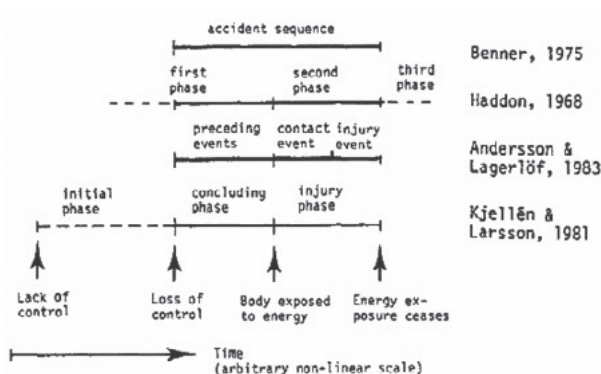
accident sequence

Benner, 1975

first phase

second phase

third phase

Haddon, 1968

preceding events

contact event

injury event

Andersson & Lagerlöf, 1983

initial phase

concluding phase

injury phase

Kjellén & Larsson, 1981

Lack of control

Loss of control

Body exposed to energy

Energy exposure ceases

Time
(arbitrary non-linear scale)